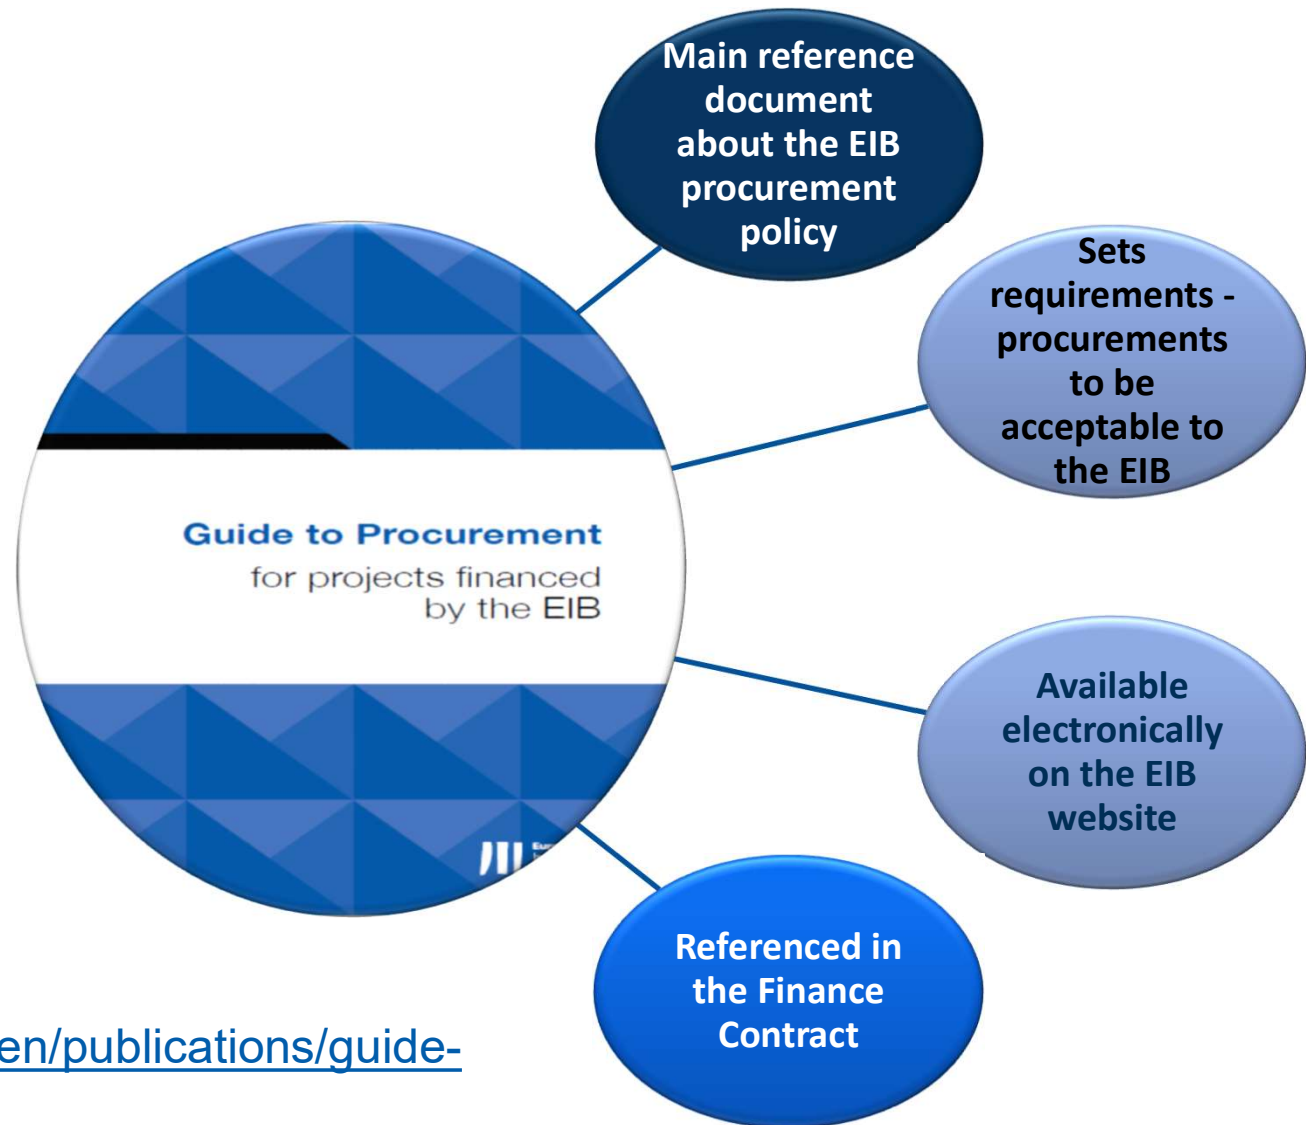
Main reference document about the EIB procurement policy

Sets requirements - procurements to be acceptable to the EIB

Guide to Procurement

for projects financed by the EIB

Available electronically on the EIB website

Referenced in the Finance Contract

en/publications/guide-